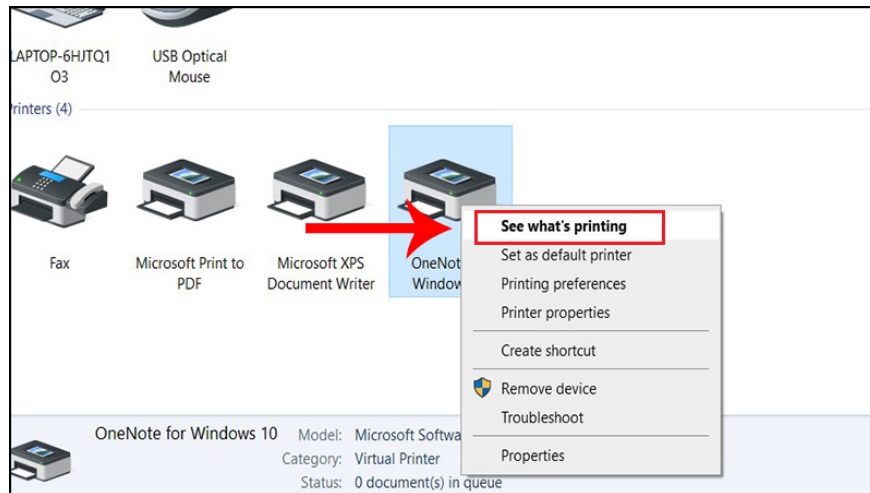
LAPTOP-6HJTQ1
O3

USB Optical
Mouse

rinters (4)

Fax

Microsoft Print to
PDF

Microsoft XPS
Document Writer

OneNot
Window

See what's printing
Set as default printer
Printing preferences
Printer properties
Create shortcut
Remove device
Troubleshoot
Properties

OneNote for Windows 10
Model: Microsoft Softwa
Category: Virtual Printer
Status: 0 document(s) in queue